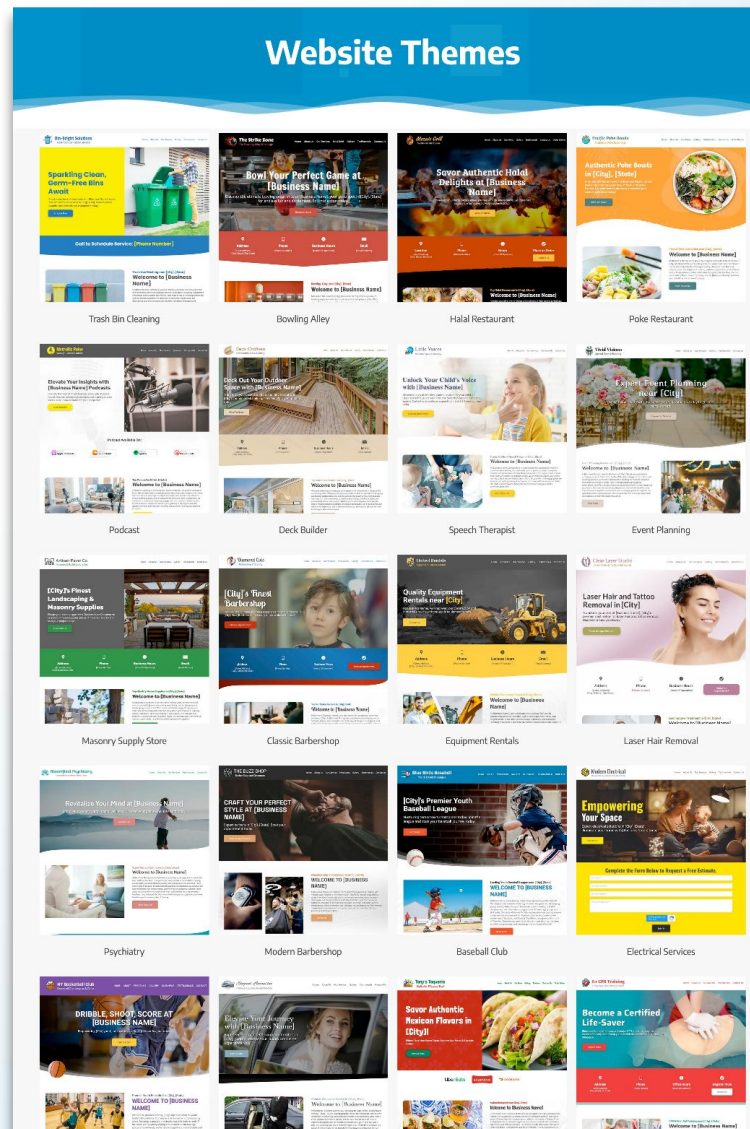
Website Themes

Bin Bright Solutions
Sparkling Clean, Germ-Free Bins Await
Call to Schedule Service: [Phone Number]
Welcome to [Business Name]
Trash Bin Cleaning

The Strike Zone
Bowl Your Perfect Game at [Business Name]
Welcome to [Business Name]
Bowling Alley

Mezze Grill
Savor Authentic Halal Delights at [Business Name]
Welcome to [Business Name]
Halal Restaurant

Poke Restaurant
Authentic Poke Bowls in [City], [State]
Welcome to [Business Name]
Poke Restaurant

Elevate Your Insights with [Business Name] Podcasts
Welcome to [Business Name]
Podcast

Deck Out Your Outdoor Space with [Business Name]
Deck Builder

Little Voices
Unlock Your Child's Voice with [Business Name]
Welcome to [Business Name]
Speech Therapist

Expert Event Planning near [City]
Welcome to [Business Name]
Event Planning

[City]'s Finest Landscaping & Masonry Supplies
Welcome to [Business Name]
Masonry Supply Store

[City]'s Finest Barbershop
Welcome to [Business Name]
Classic Barbershop

Quality Equipment Rentals near [City]
Welcome to [Business Name]
Equipment Rentals

Laser Hair and Tattoo Removal in [City]
Welcome to [Business Name]
Laser Hair Removal

Revitalize Your Mind at [Business Name]
Welcome to [Business Name]
Psychiatry

THE BUZZ SHOP
CRAFT YOUR PERFECT STYLE AT [BUSINESS NAME]
WELCOME TO [BUSINESS NAME]
Modern Barbershop

[City]'s Premier Youth Baseball League
WELCOME TO [BUSINESS NAME]
Baseball Club

Empowering Your Space
Complete the Form Below to Request a Free Estimate.
Electrical Services

DRIBBLE, SHOOT, SCORE AT [BUSINESS NAME]
WELCOME TO [BUSINESS NAME]

Elevate Your Journey with [Business Name]
Welcome to [Business Name]

Savor Authentic Mexican Flavors in [City]!
Welcome to Business Name!

Become a Certified Life-Saver
Welcome to [Business Name]